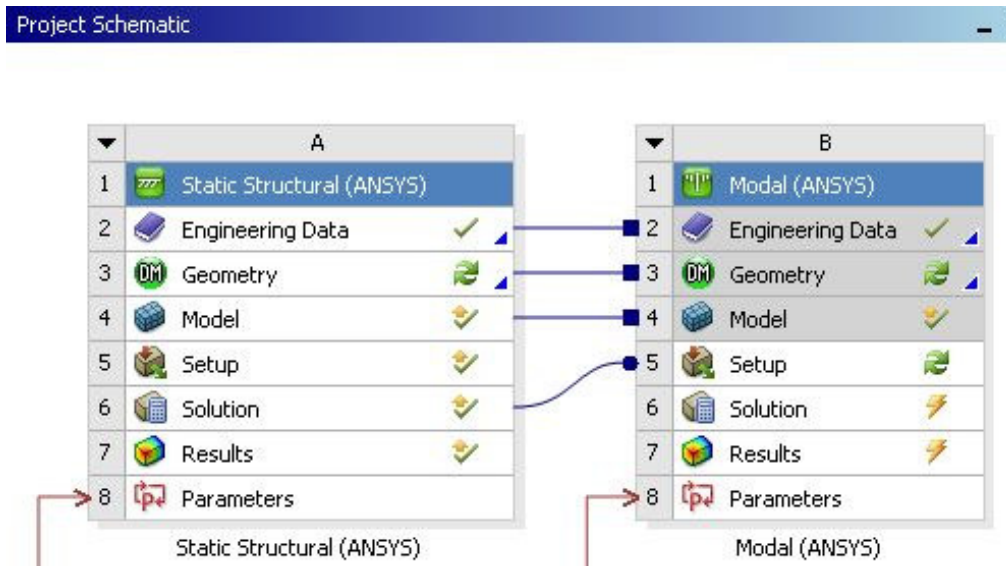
Project Schematic

| ▼ | A |
|---|---|
| 1 | Static Structural (ANSYS) |
| 2 | Engineering Data |
| 3 | Geometry |
| 4 | Model |
| 5 | Setup |
| 6 | Solution |
| 7 | Results |
| 8 | Parameters |

Static Structural (ANSYS)

| ▼ | B |
|---|---|
| 1 | Modal (ANSYS) |
| 2 | Engineering Data |
| 3 | Geometry |
| 4 | Model |
| 5 | Setup |
| 6 | Solution |
| 7 | Results |
| 8 | Parameters |

Modal (ANSYS)